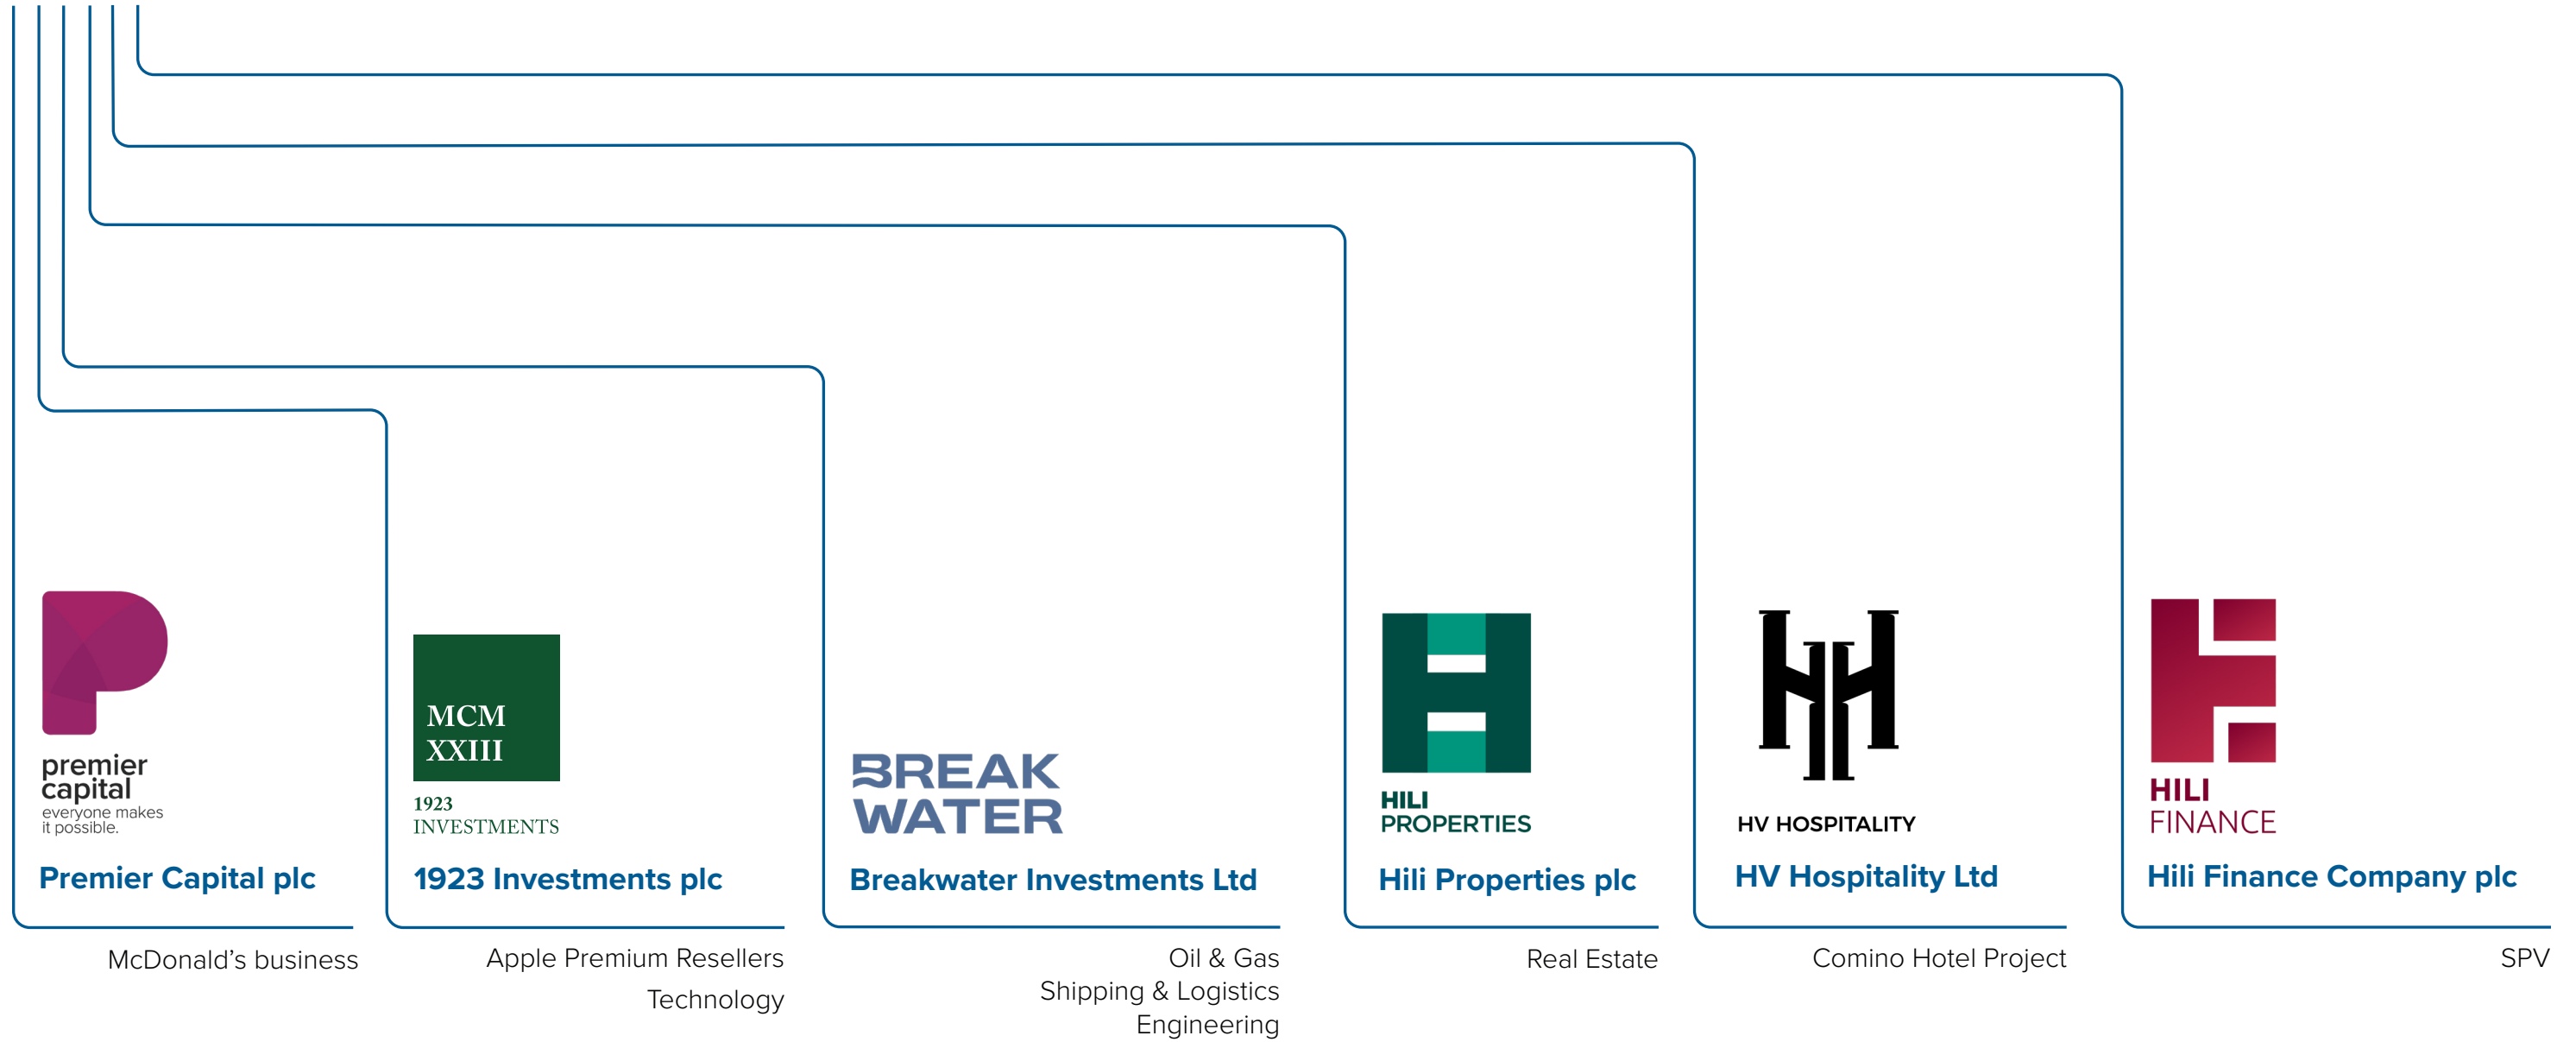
premier capital
everyone makes it possible.

Premier Capital plc

McDonald's business

MCM XXIII

1923 INVESTMENTS

1923 Investments plc

Apple Premium Resellers
Technology

BREAK WATER

Breakwater Investments Ltd

Oil & Gas
Shipping & Logistics
Engineering

HILI PROPERTIES

Hili Properties plc

Real Estate

HV HOSPITALITY

HV Hospitality Ltd

Comino Hotel Project

HILI FINANCE

Hili Finance Company plc

SPV